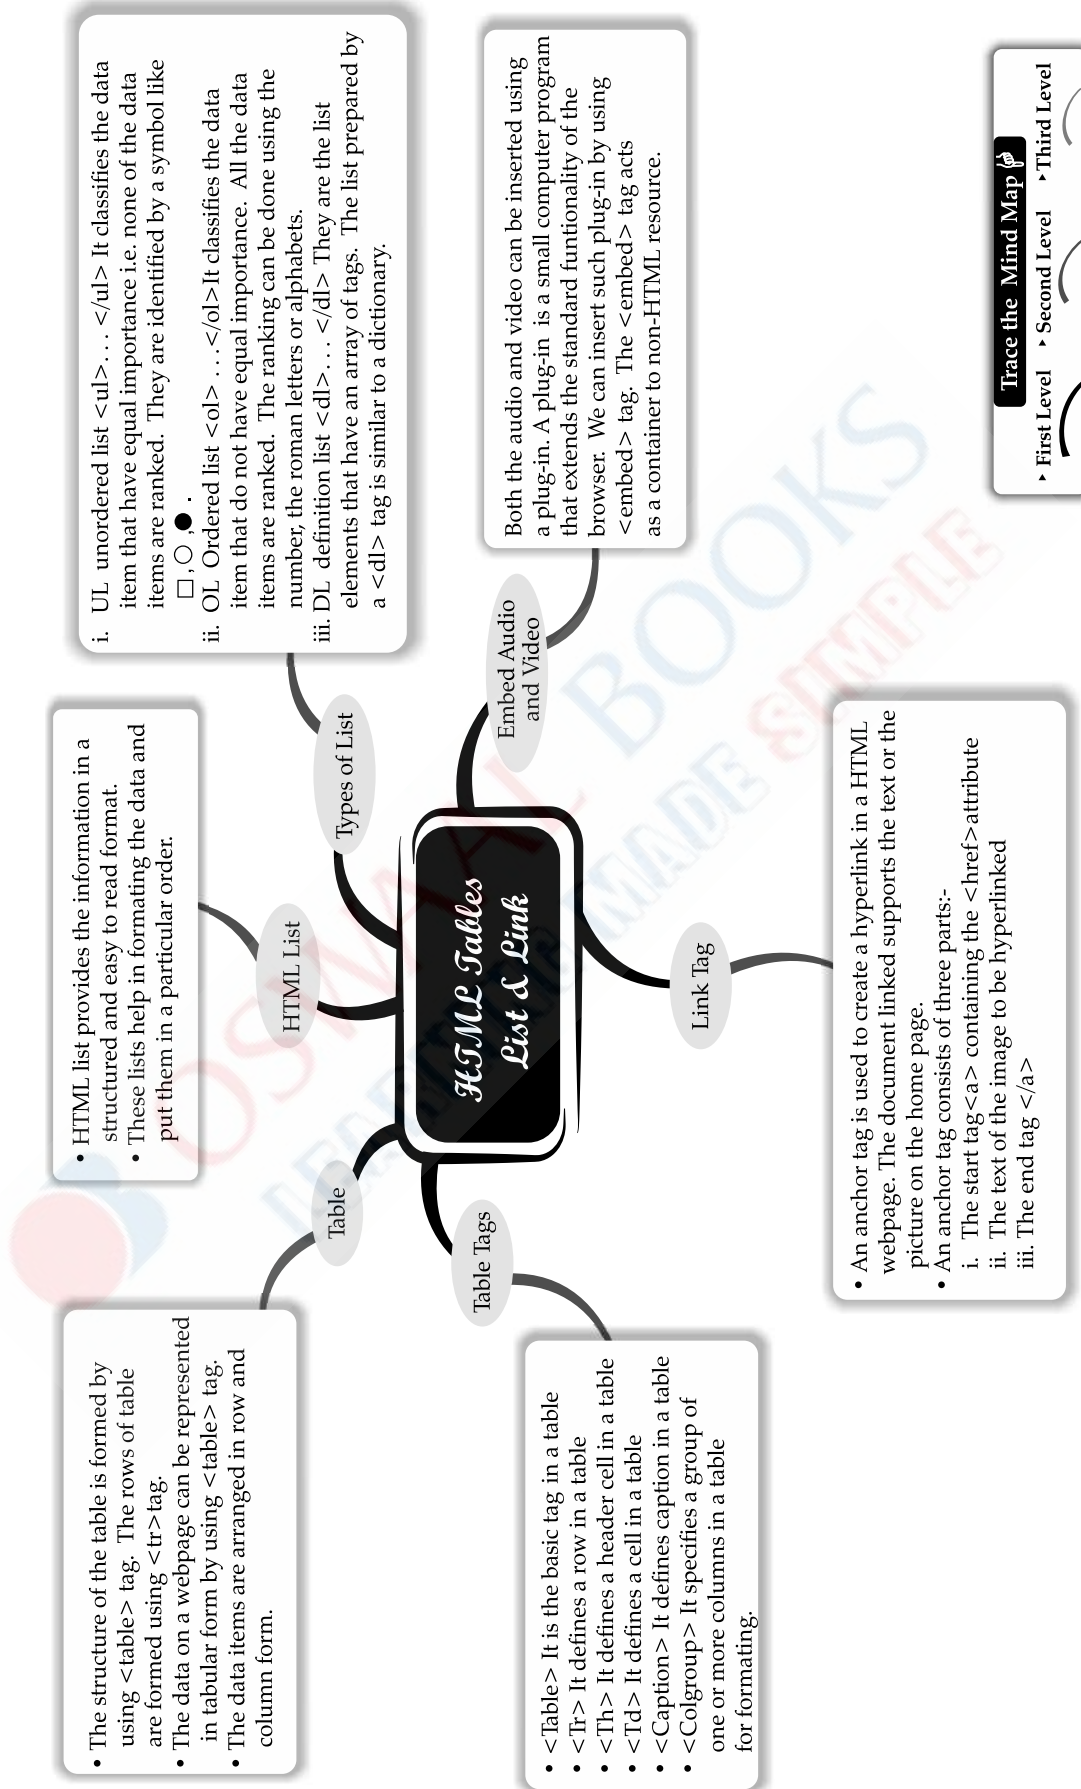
HTML Tables List & Link

HTML List

• HTML list provides the information in a structured and easy to read format.
• These lists help in formatting the data and put them in a particular order.

Types of List

i. UL unordered list <ul>. . . </ul> It classifies the data item that have equal importance i.e. none of the data items are ranked. They are identified by a symbol like □, ○, ●.
ii. OL Ordered list <ol> . . .</ol> It classifies the data item that do not have equal importance. All the data items are ranked. The ranking can be done using the number, the roman letters or alphabets.
iii. DL definition list <dl>. . . </dl> They are the list elements that have an array of tags. The list prepared by a <dl> tag is similar to a dictionary.

Embed Audio and Video

Both the audio and video can be inserted using a plug-in. A plug-in is a small computer program that extends the standard funtionality of the browser. We can insert such plug-in by using <embed> tag. The <embed> tag acts as a container to non-HTML resource.

Table

• The structure of the table is formed by using <table> tag. The rows of table are formed using <tr>tag.
• The data on a webpage can be represented in tabular form by using <table> tag.
• The data items are arranged in row and column form.

Table Tags

• <Table> It is the basic tag in a table
• <Tr> It defines a row in a table
• <Th> It defines a header cell in a table
• <Td> It defines a cell in a table
• <Caption> It defines caption in a table
• <Colgroup> It specifies a group of one or more columns in a table for formating.

Link Tag

• An anchor tag is used to create a hyperlink in a HTML webpage. The document linked supports the text or the picture on the home page.
• An anchor tag consists of three parts:-
i. The start tag<a> containing the <href>attribute
ii. The text of the image to be hyperlinked
iii. The end tag </a>

Trace the Mind Map
First Level
Second Level
Third Level